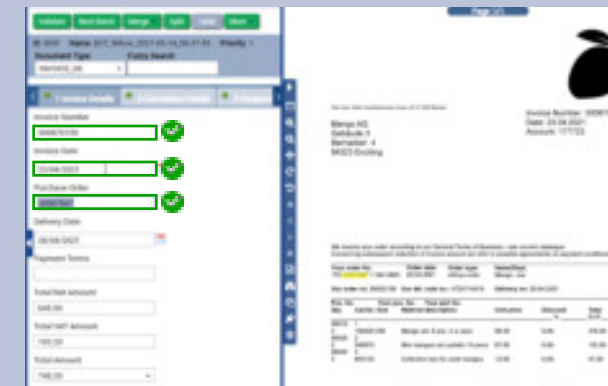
Validate Next batch Merge Split Other

Document Type | Fuzzy Search

Invoice Details | Calculation Details

Invoice Number

Invoice Date

23/06/2021

Purchase Order

Delivery Date

28/06/2021

Payment Terms

Total Net Amount

Total VAT Amount

Total Amount

Page 1/1

Mango AG
Gebäude 3
Bernadoer 4
84323 Erding

Invoice Number: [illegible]
Date: 23.06.2021
Account: 177723

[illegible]